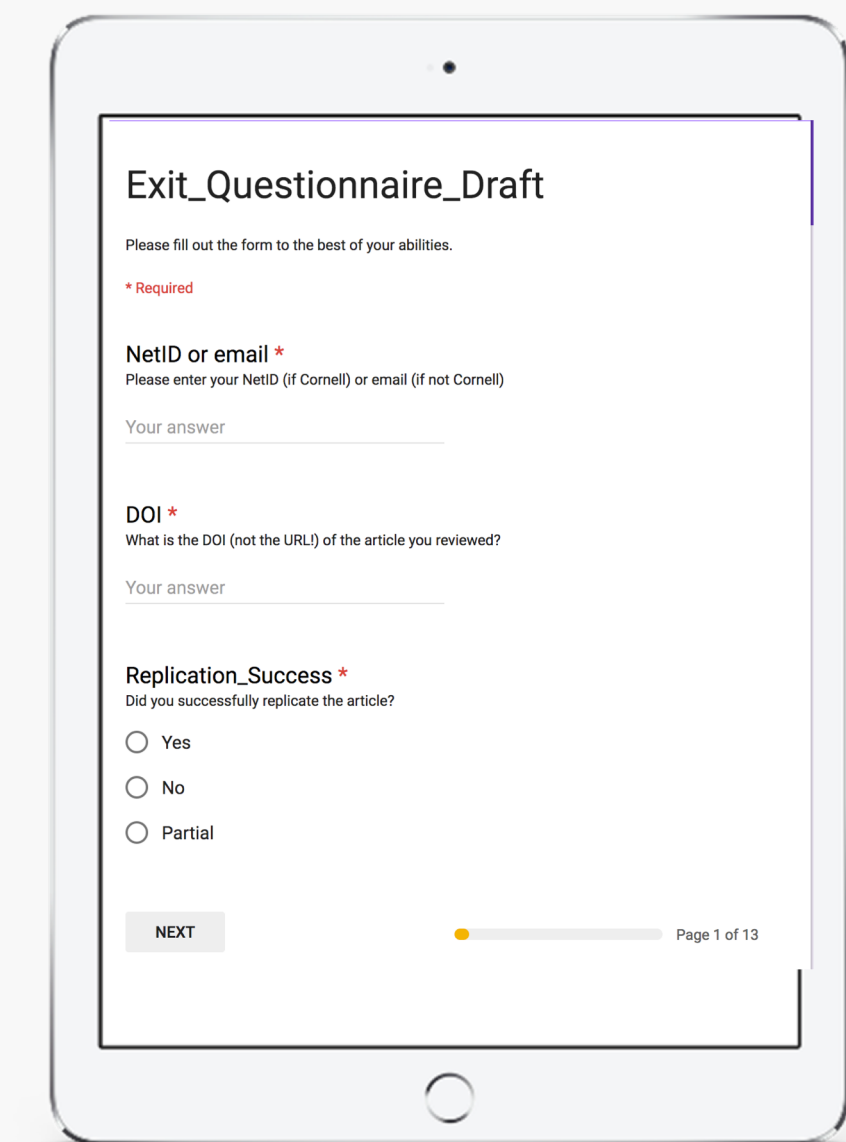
Exit_Questionnaire_Draft

Please fill out the form to the best of your abilities.

* Required

NetID or email *
Please enter your NetID (if Cornell) or email (if not Cornell)

Your answer

DOI *
What is the DOI (not the URL!) of the article you reviewed?

Your answer

Replication_Success *
Did you successfully replicate the article?

Yes

No

Partial

NEXT

Page 1 of 13